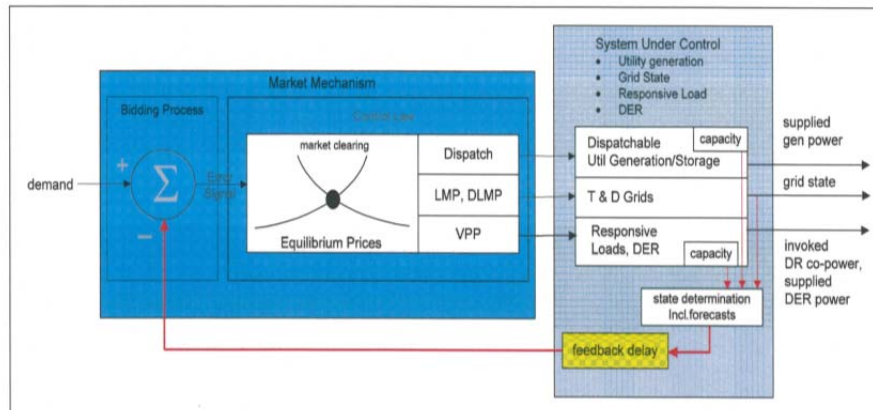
Market Mechanism

Bidding Process

Control Law

demand

+

$\Sigma$

−

Error Signal

market clearing

Equilibrium Prices

Dispatch

LMP, DLMP

VPP

System Under Control
- Utility generation
- Grid State
- Responsive Load
- DER

Dispatchable Util Generation/Storage

capacity

T & D Grids

Responsive Loads, DER

capacity

state determination Incl.forecasts

feedback delay

supplied gen power

grid state

invoked DR co-power, supplied DER power